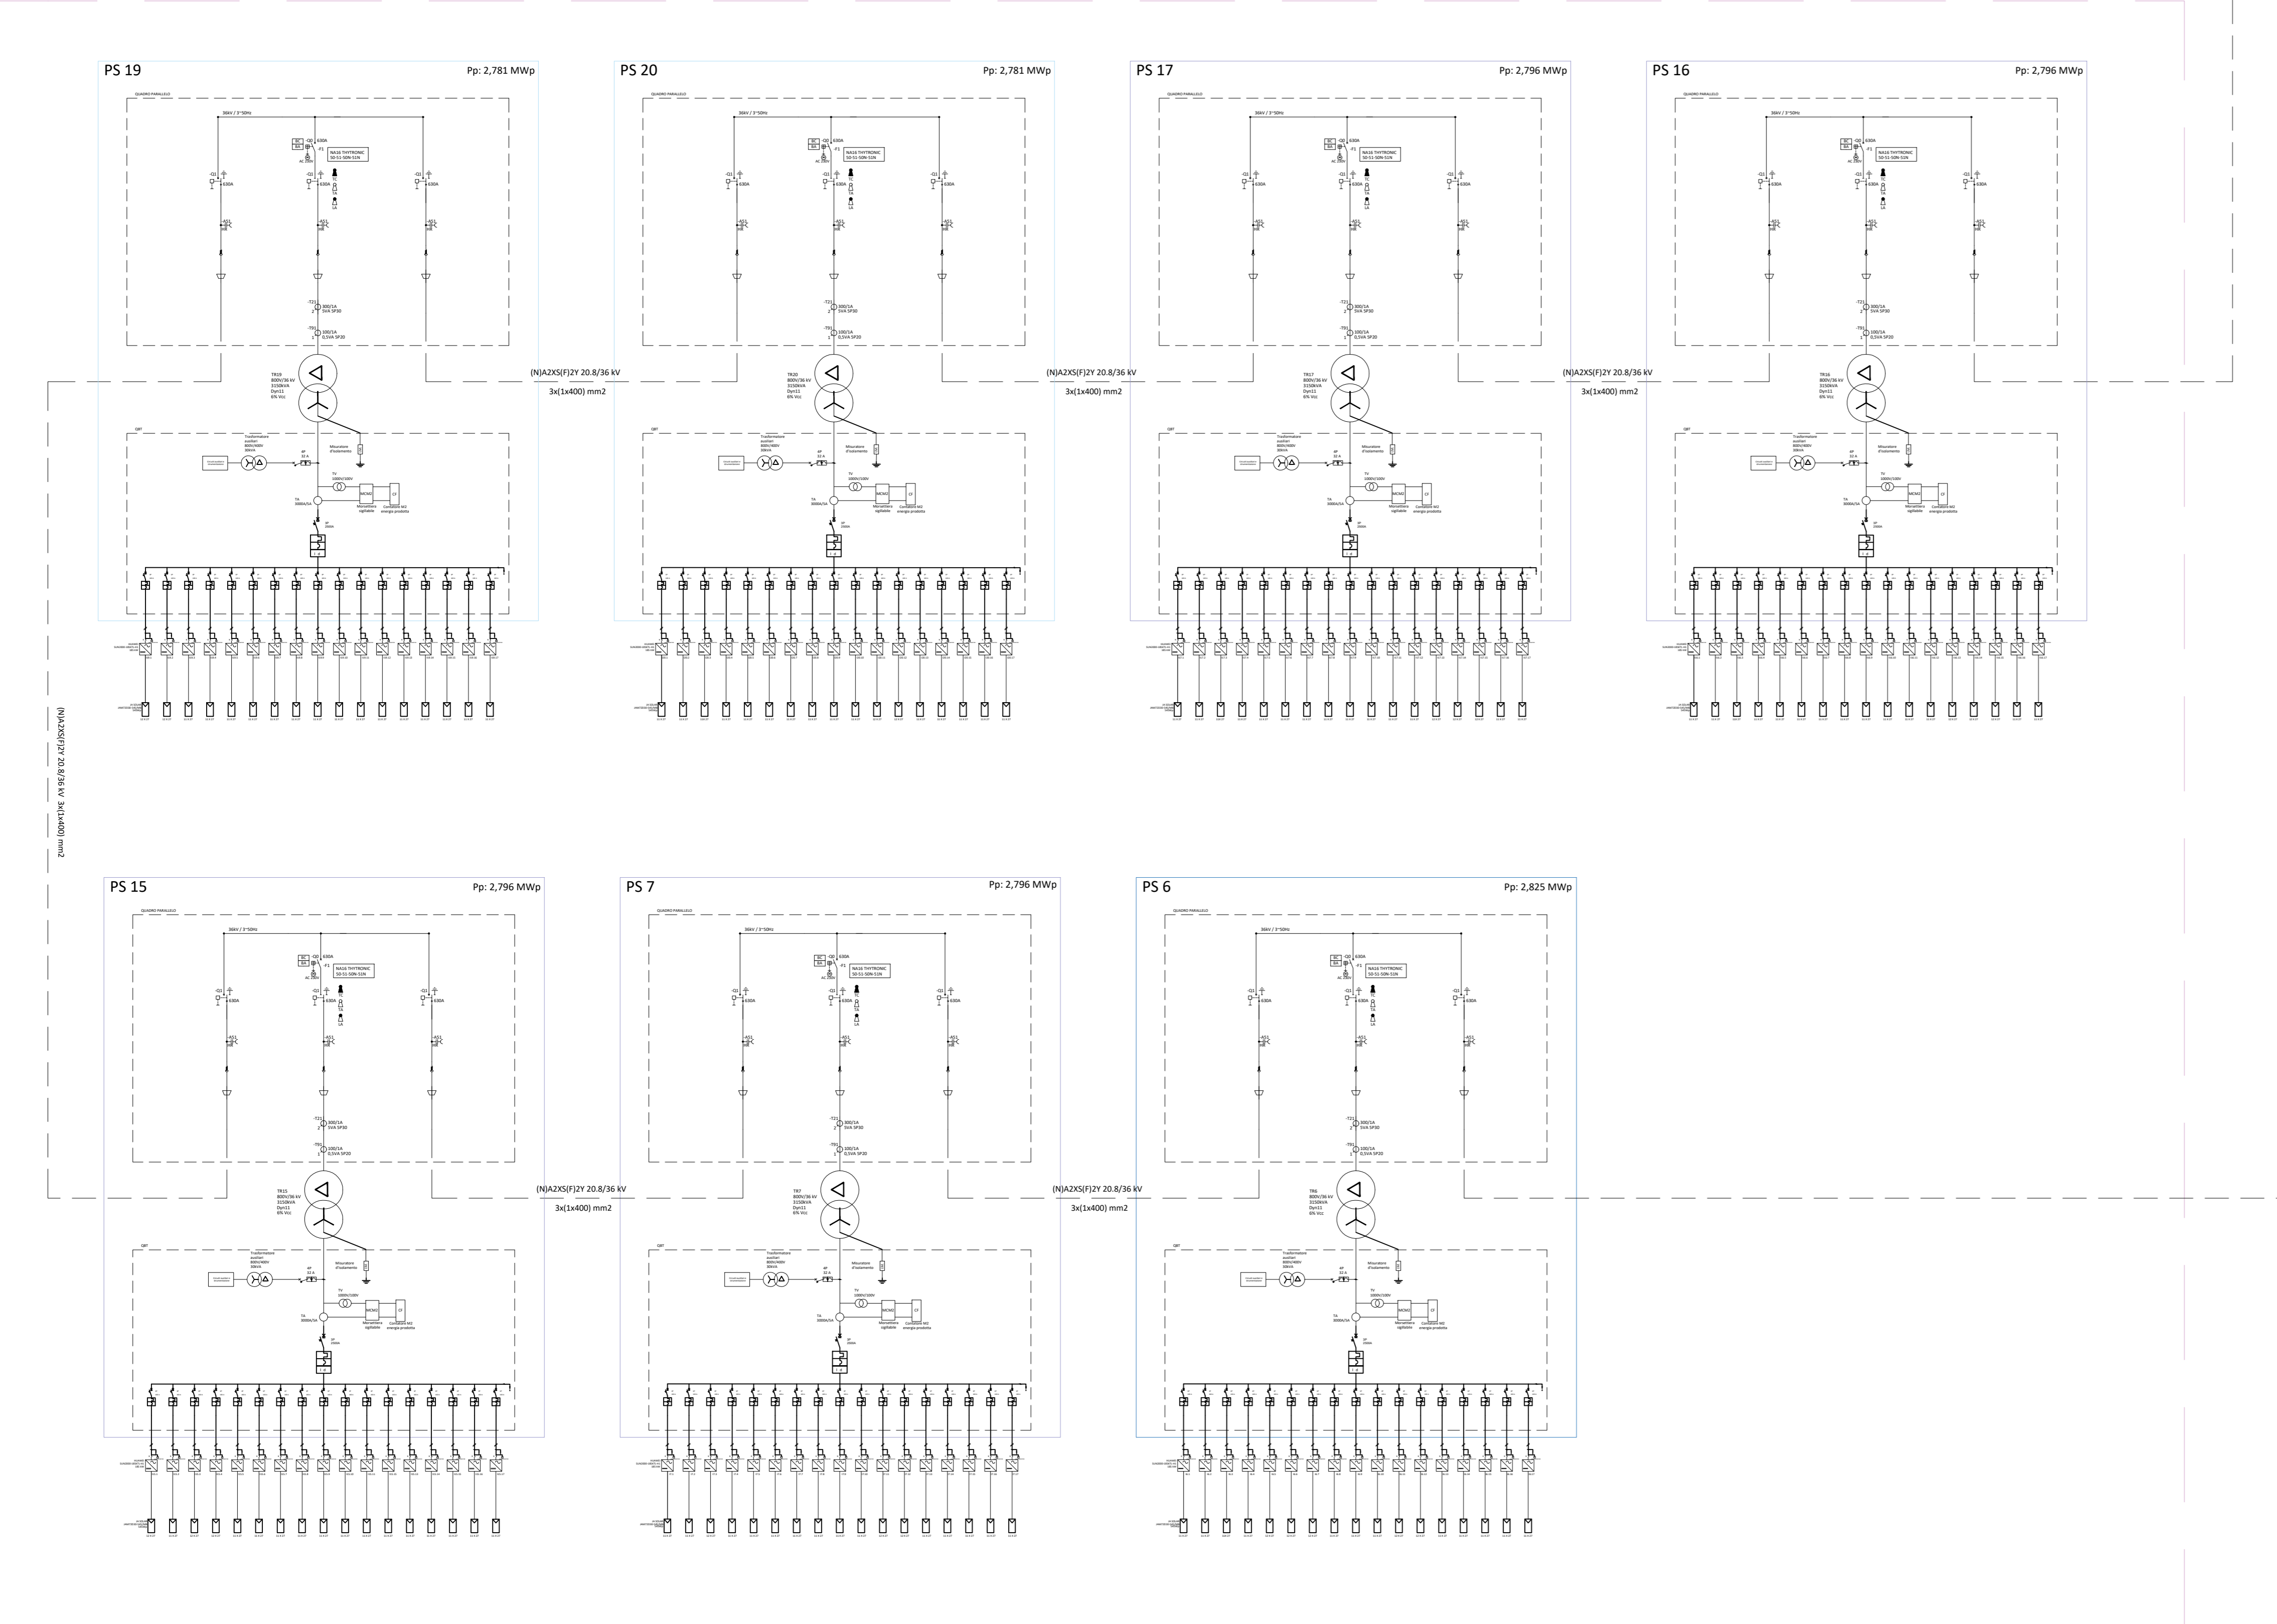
PS 19
Pp: 2,781 MWp
QUADRO PARALLELO
36kV / 3~50Hz
-Q0 630A
-F1
NA16 THYTRONIC 50-51-50N-51N
AC 230V
-Q1 630A
-Q1 630A
-Q1 630A
-TA
-TV
-QS1
-QS1
-QS1
-T21 300/1A 5VA 5P30
-T91 100/1A 0,5VA 5P20
TR19 800V/36 kV 3150kVA Dyn11 6% Vcc
QBT
Trasformatore ausiliari 800V/400V 30kVA
Misuratore d'isolamento
TV 1000V/100V
TA 3000A/5A
MCM2
CF
Morsettiera sigillabile
Contatore M2 energia prodotta

PS 20
Pp: 2,781 MWp
TR20 800V/36 kV 3150kVA Dyn11 6% Vcc

PS 17
Pp: 2,796 MWp
TR17 800V/36 kV 3150kVA Dyn11 6% Vcc

PS 16
Pp: 2,796 MWp
TR16 800V/36 kV 3150kVA Dyn11 6% Vcc

(N)A2XS(F)2Y 20.8/36 kV
3x(1x400) mm2
(N)A2XS(F)2Y 20.8/36 kV
3x(1x400) mm2
(N)A2XS(F)2Y 20.8/36 kV
3x(1x400) mm2

(N)A2XS(F)2Y 20.8/36 kV 3x(1x400) mm2

PS 15
Pp: 2,796 MWp
TR15 800V/36 kV 3150kVA Dyn11 6% Vcc

PS 7
Pp: 2,796 MWp
TR7 800V/36 kV 3150kVA Dyn11 6% Vcc

PS 6
Pp: 2,825 MWp
TR6 800V/36 kV 3150kVA Dyn11 6% Vcc

(N)A2XS(F)2Y 20.8/36 kV
3x(1x400) mm2
(N)A2XS(F)2Y 20.8/36 kV
3x(1x400) mm2